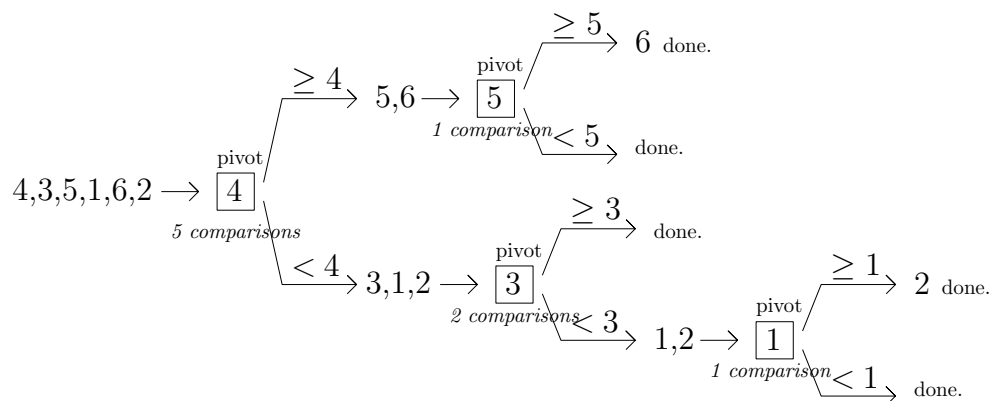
4,3,5,1,6,2 $\longrightarrow$ pivot $\boxed{4}$
5 comparisons

$\geq 4$ 5,6 $\longrightarrow$ pivot $\boxed{5}$
1 comparison

$\geq 5$ 6 done.

$< 5$ done.

$< 4$ 3,1,2 $\longrightarrow$ pivot $\boxed{3}$
2 comparisons

$\geq 3$ done.

$< 3$ 1,2 $\longrightarrow$ pivot $\boxed{1}$
1 comparison

$\geq 1$ 2 done.

$< 1$ done.